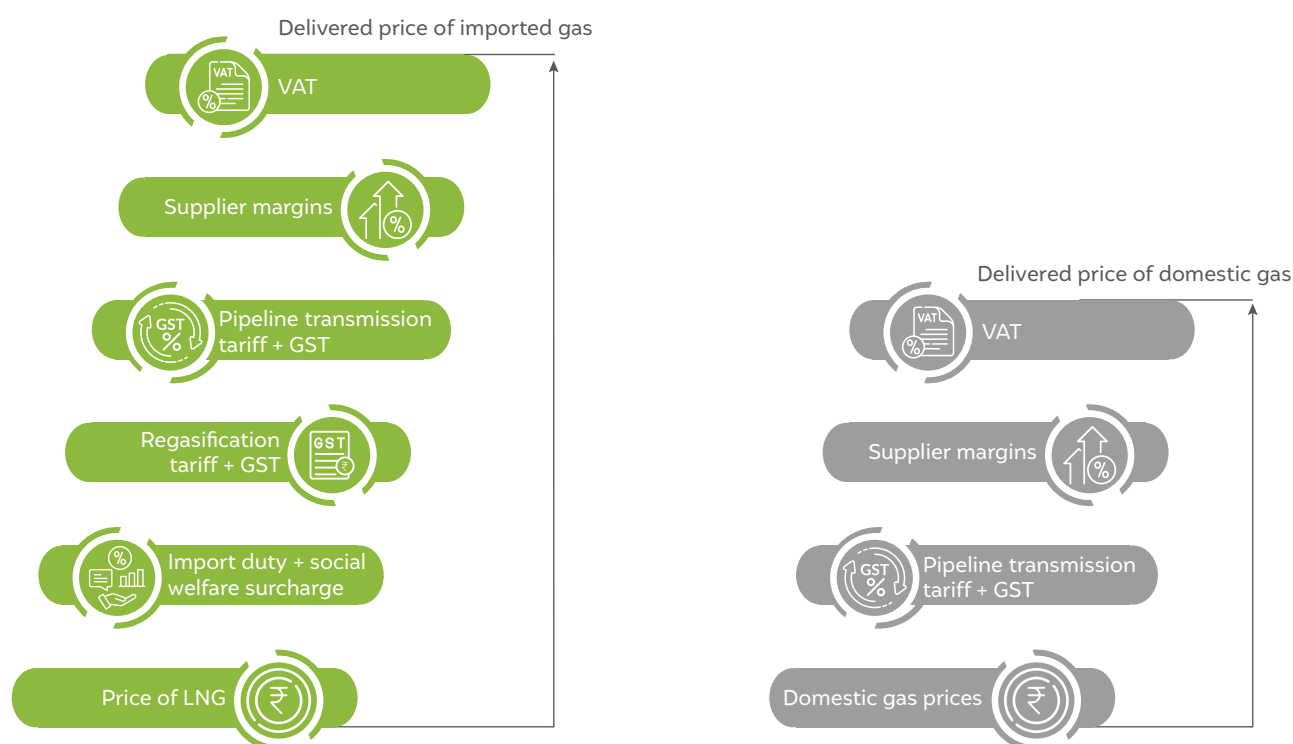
Delivered price of imported gas

VAT

VAT

Supplier margins

GST

Pipeline transmission tariff + GST

GST

Regasification tariff + GST

Import duty + social welfare surcharge

Price of LNG

Delivered price of domestic gas

VAT

VAT

Supplier margins

GST

Pipeline transmission tariff + GST

Domestic gas prices